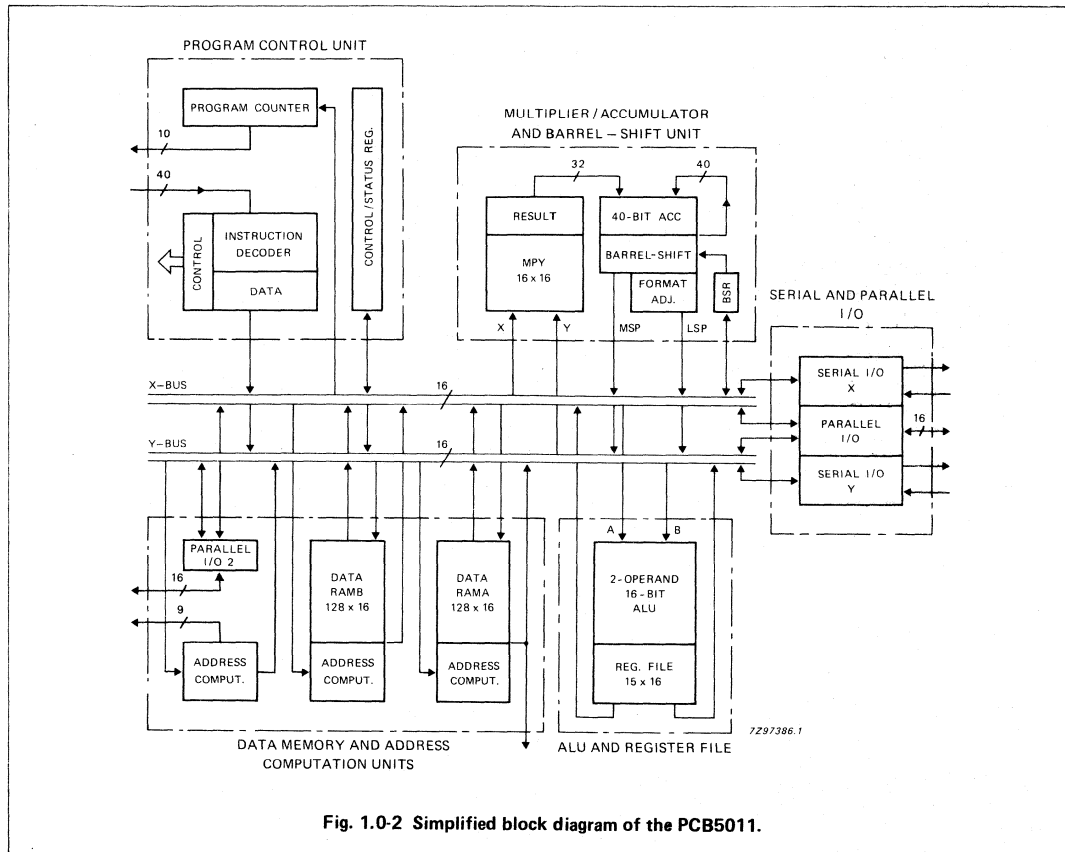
PROGRAM CONTROL UNIT

PROGRAM COUNTER

10

40

CONTROL

INSTRUCTION DECODER

DATA

CONTROL / STATUS REG.

MULTIPLIER / ACCUMULATOR AND BARREL – SHIFT UNIT

32

40

RESULT

MPY 16 x 16

40-BIT ACC

BARREL-SHIFT

FORMAT ADJ.

BSR

X

Y

MSP

LSP

SERIAL AND PARALLEL I/O

SERIAL I/O X

PARALLEL I/O

16

SERIAL I/O Y

X–BUS

16

Y–BUS

16

PARALLEL I/O 2

16

9

ADDRESS COMPUT.

DATA RAMB 128 x 16

ADDRESS COMPUT.

DATA RAMA 128 x 16

ADDRESS COMPUT.

A

B

2-OPERAND 16-BIT ALU

REG. FILE 15 x 16

7Z97386.1

DATA MEMORY AND ADDRESS COMPUTATION UNITS

ALU AND REGISTER FILE

Fig. 1.0-2 Simplified block diagram of the PCB5011.